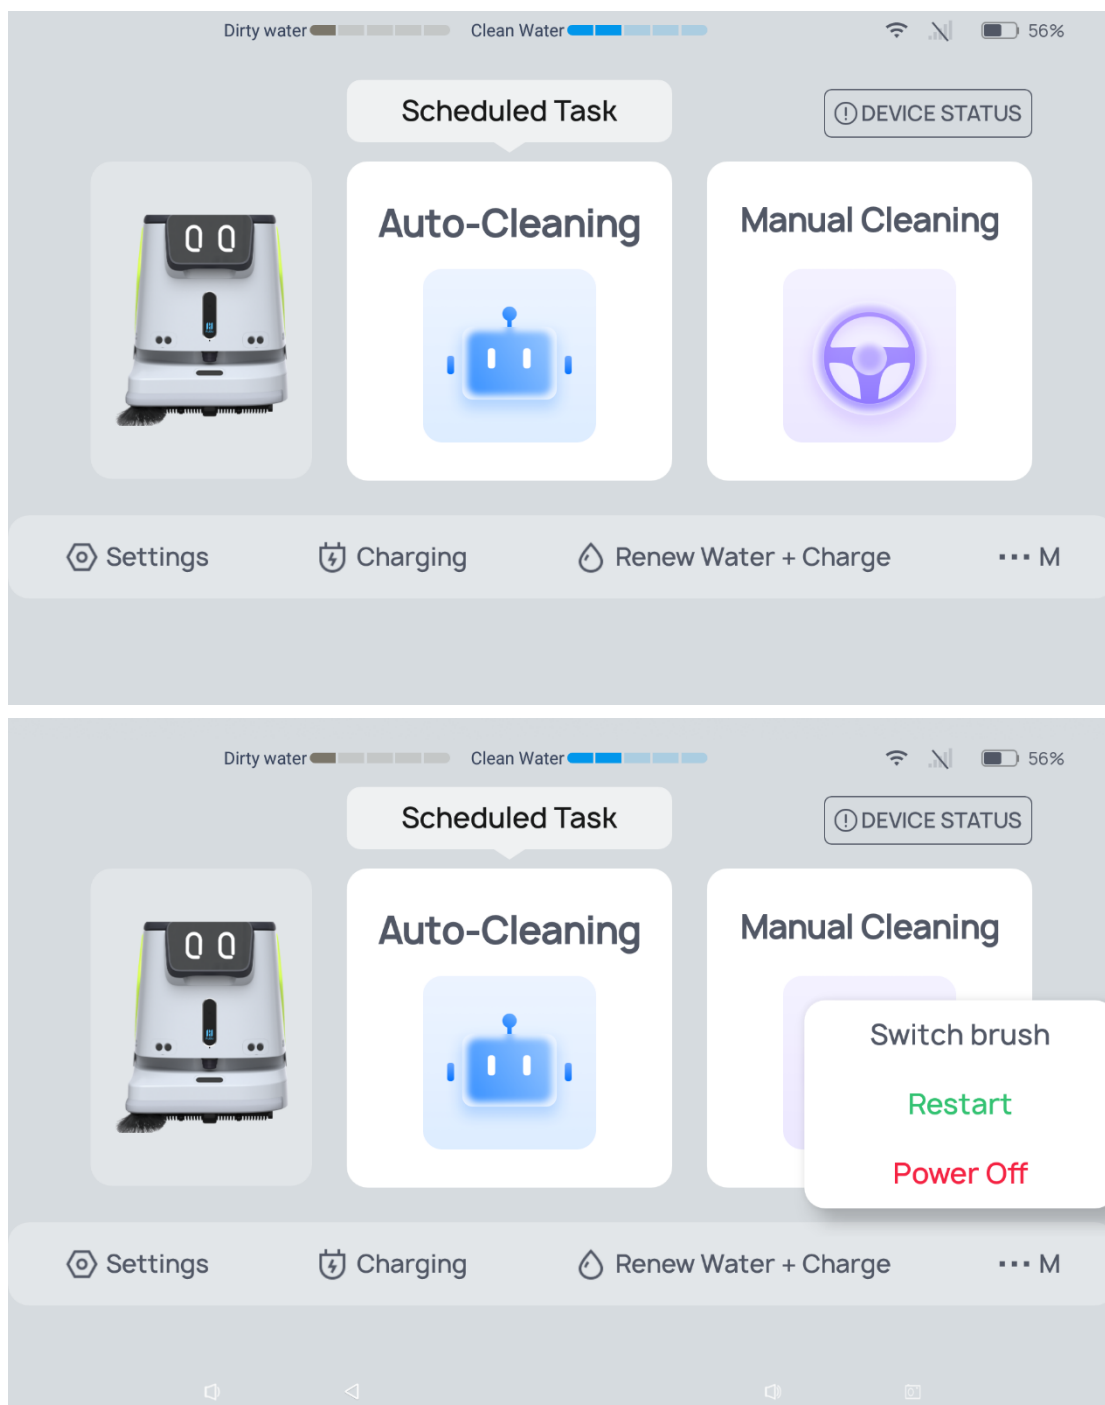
Dirty water Clean Water 56%

Scheduled Task

DEVICE STATUS

Auto-Cleaning

Manual Cleaning

Settings Charging Renew Water + Charge ··· M

Dirty water Clean Water 56%

Scheduled Task

DEVICE STATUS

Auto-Cleaning

Manual Cleaning

Switch brush

Restart

Power Off

Settings Charging Renew Water + Charge ··· M